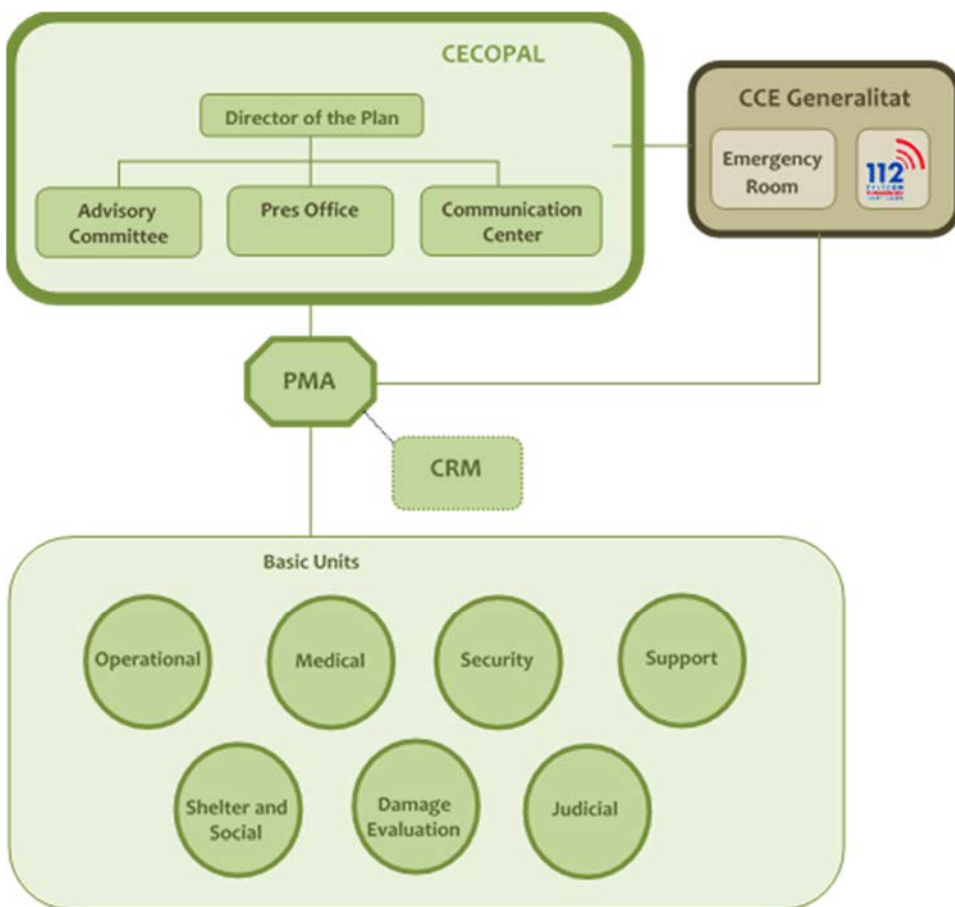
CECOPAL

Director of the Plan

Advisory Committee

Pres Office

Communication Center

CCE Generalitat

Emergency Room

112

PMA

CRM

Basic Units

Operational

Medical

Security

Support

Shelter and Social

Damage Evaluation

Judicial